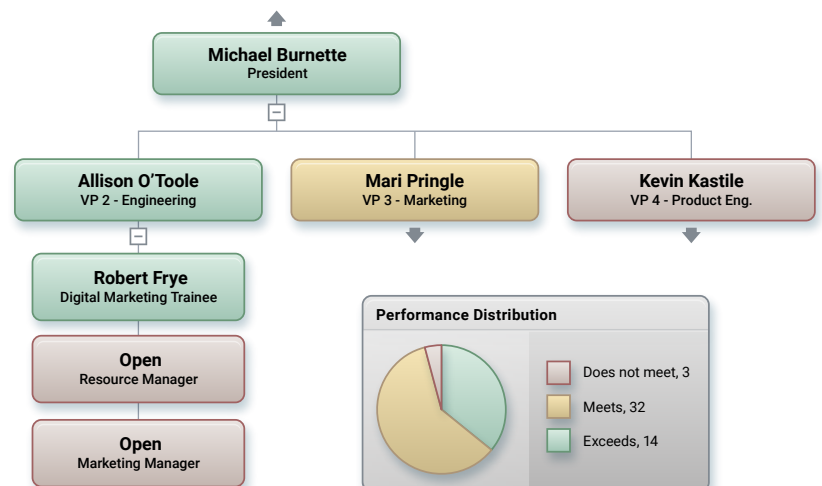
Michael Burnette
President

Allison O’Toole
VP 2 - Engineering

Mari Pringle
VP 3 - Marketing

Kevin Kastile
VP 4 - Product Eng.

Robert Frye
Digital Marketing Trainee

Open
Resource Manager

Open
Marketing Manager

Performance Distribution

Does not meet, 3
Meets, 32
Exceeds, 14